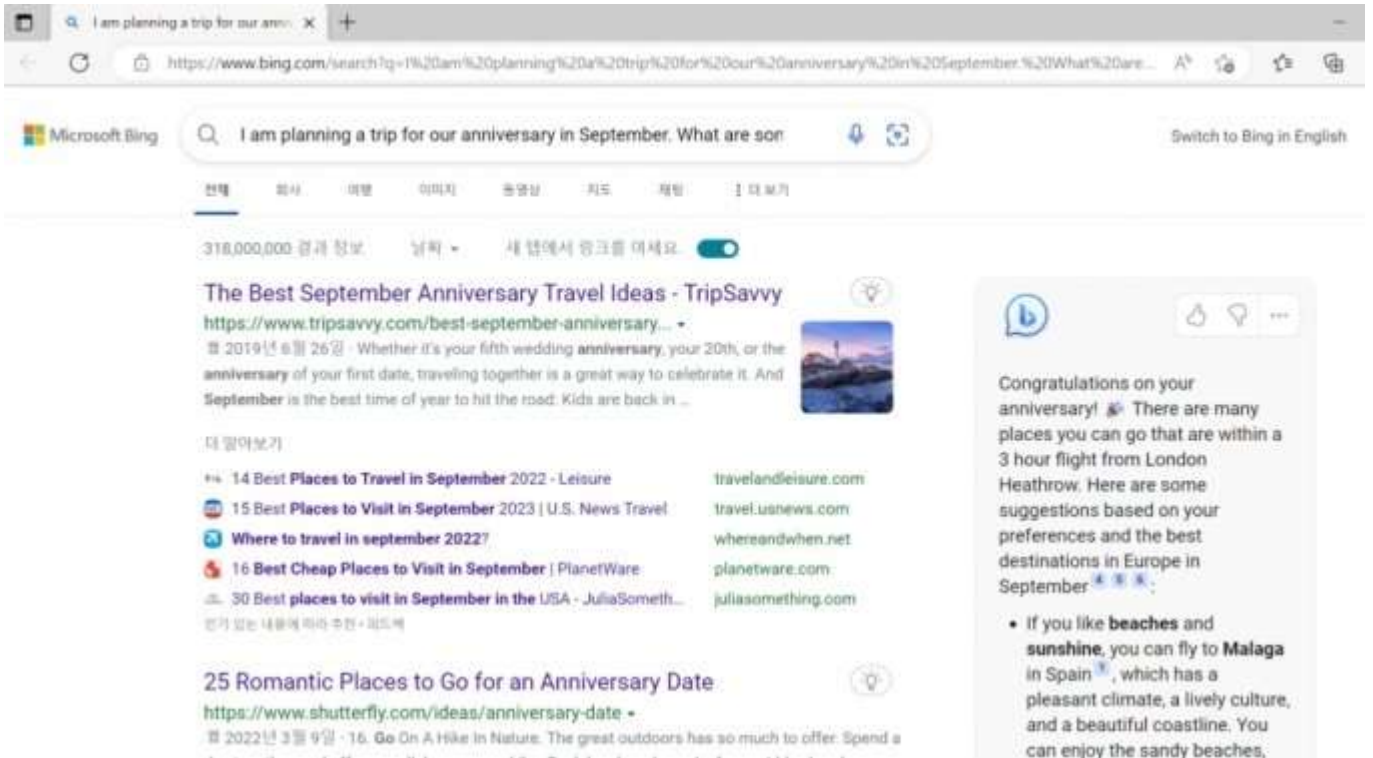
I am planning a trip for our anniv

https://www.bing.com/search?q=I%20am%20planning%20a%20trip%20for%20our%20anniversary%20in%20September.%20What%20are...

Microsoft Bing

I am planning a trip for our anniversary in September. What are son

Switch to Bing in English

전체 뉴스 여행 이미지 동영상 지도 채팅 ⋮ 더 보기

318,000,000 결과 정보 날짜 새 탭에서 링크를 여세요.

The Best September Anniversary Travel Ideas - TripSavvy
https://www.tripsavvy.com/best-september-anniversary...
2019년 6월 26일 · Whether it's your fifth wedding anniversary, your 20th, or the anniversary of your first date, traveling together is a great way to celebrate it. And September is the best time of year to hit the road: Kids are back in ...

더 알아보기

14 Best Places to Travel in September 2022 - Leisure travelandleisure.com
15 Best Places to Visit in September 2023 | U.S. News Travel travel.usnews.com
Where to travel in september 2022? whereandwhen.net
16 Best Cheap Places to Visit in September | PlanetWare planetware.com
30 Best places to visit in September in the USA - JuliaSometh... juliasomething.com

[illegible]

25 Romantic Places to Go for an Anniversary Date
https://www.shutterfly.com/ideas/anniversary-date
2022년 3월 9일 · 16. Go On A Hike In Nature. The great outdoors has so much to offer. Spend a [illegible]

Congratulations on your anniversary! 🎉 There are many places you can go that are within a 3 hour flight from London Heathrow. Here are some suggestions based on your preferences and the best destinations in Europe in September 4 5 6:

• If you like beaches and sunshine, you can fly to Malaga in Spain 7, which has a pleasant climate, a lively culture, and a beautiful coastline. You can enjoy the sandy beaches,